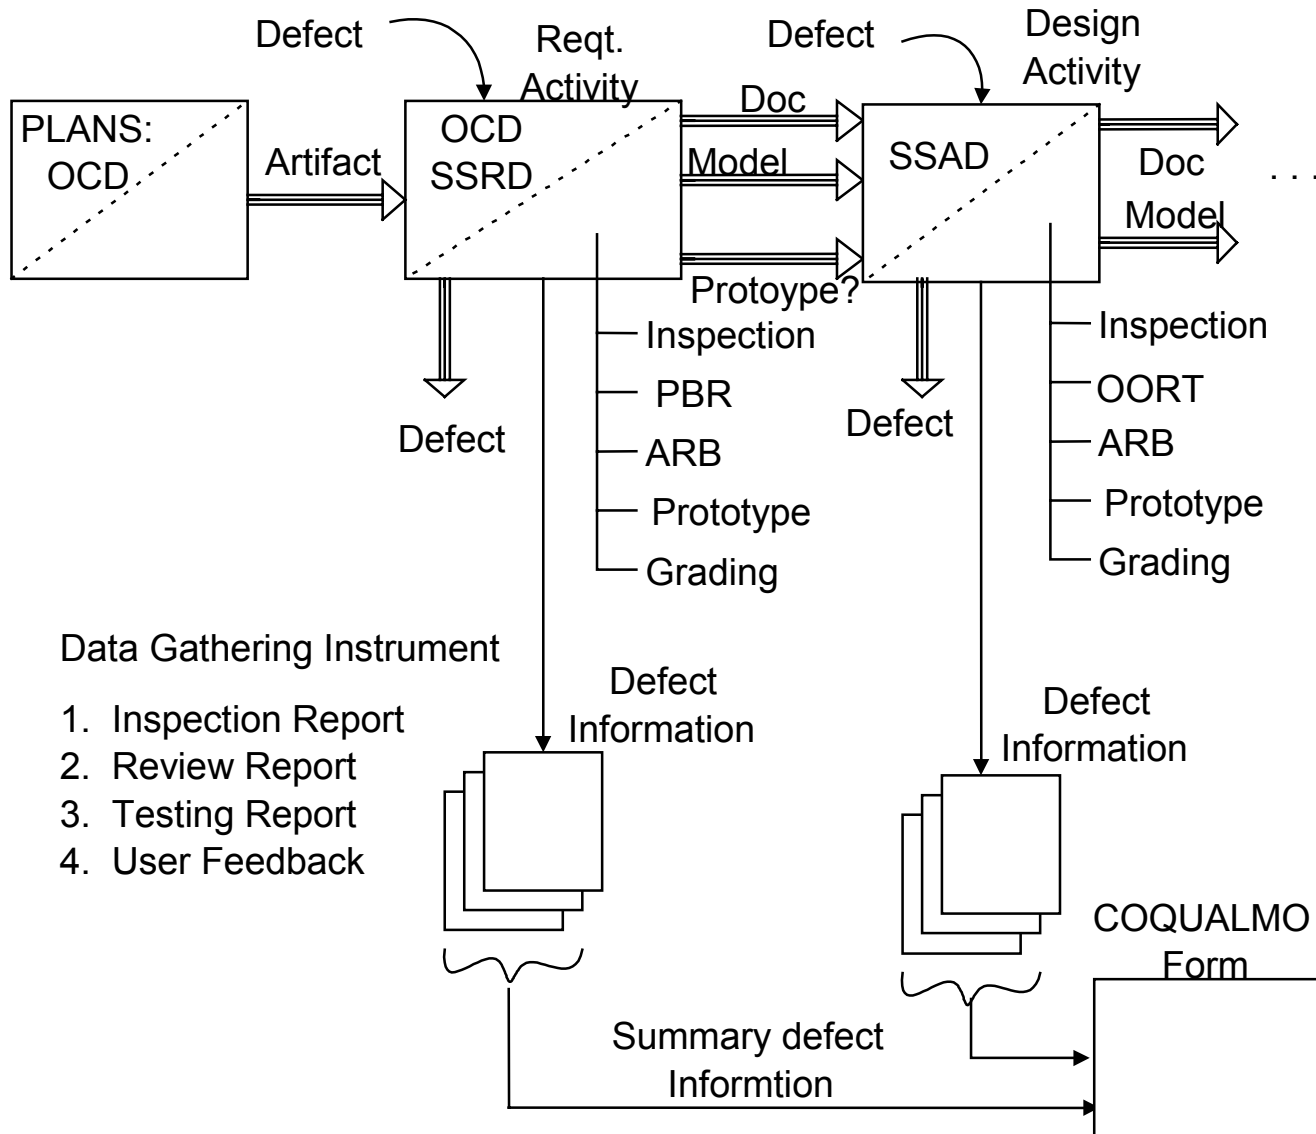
Defect

Reqt. Activity

Defect

Design Activity

PLANS: OCD

Artifact

OCD SSRD

Doc

Model

Protoype?

SSAD

Doc

Model

. . .

Defect

Inspection

PBR

ARB

Prototype

Grading

Defect

Inspection

OORT

ARB

Prototype

Grading

Data Gathering Instrument

1. Inspection Report
2. Review Report
3. Testing Report
4. User Feedback

Defect Information

Defect Information

COQUALMO Form

Summary defect Informtion